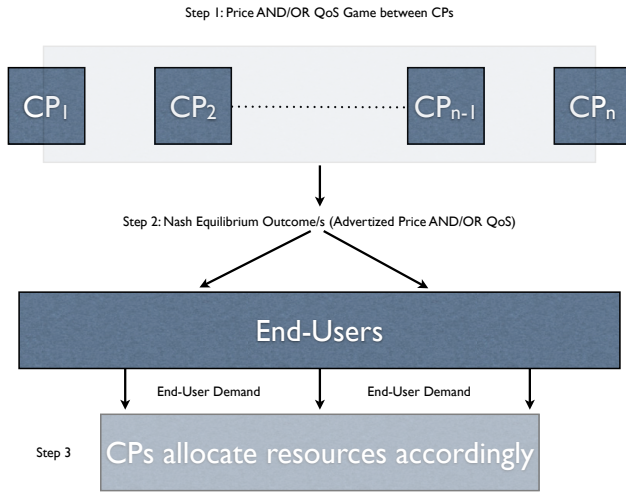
Step 1: Price AND/OR QoS Game between CPs

$CP_1$

$CP_2$

$CP_{n-1}$

$CP_n$

Step 2: Nash Equilibrium Outcome/s (Advertized Price AND/OR QoS)

End-Users

End-User Demand

End-User Demand

Step 3

CPs allocate resources accordingly